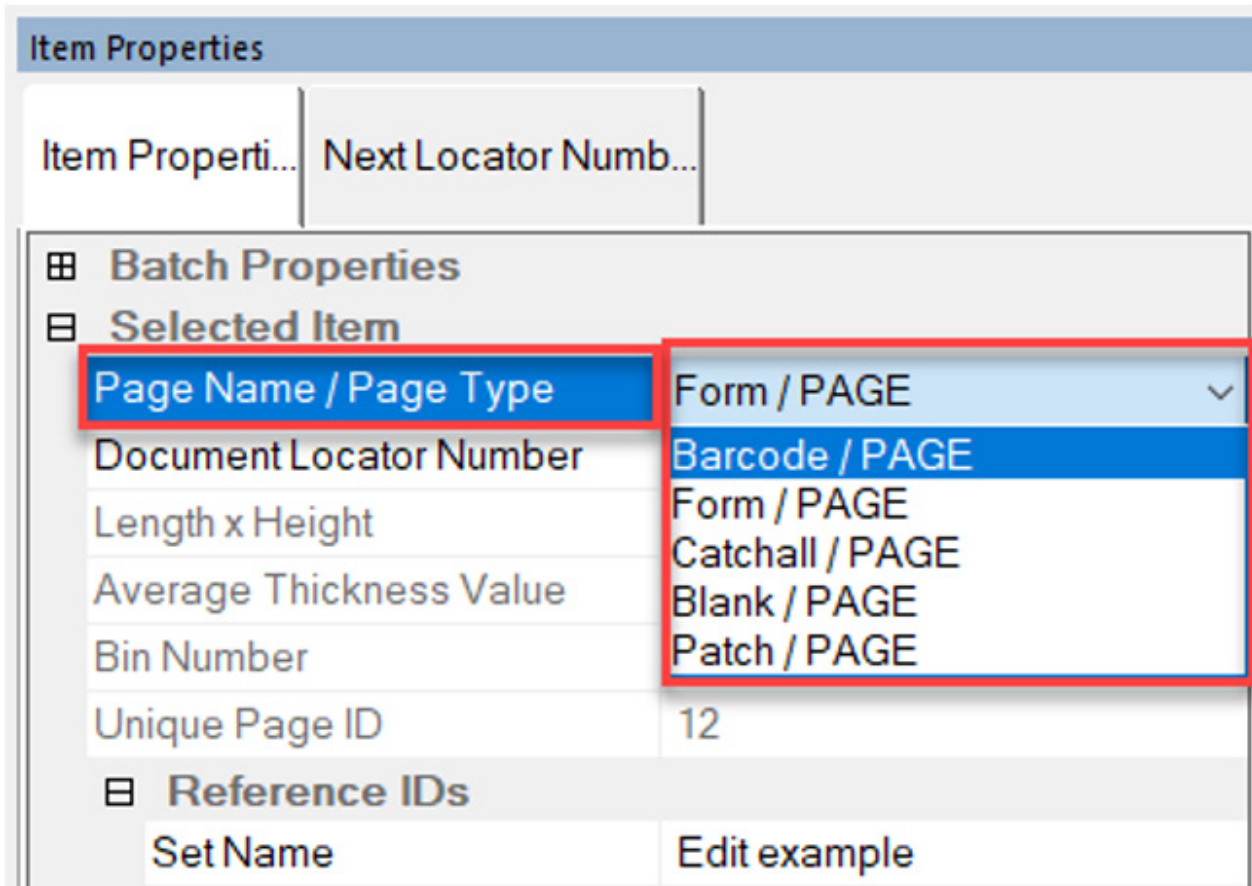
Item Properties

Item Properti... | Next Locator Numb...

⊞ Batch Properties
⊟ Selected Item

| | |
|---|---|
| Page Name / Page Type | Form / PAGE |
| Document Locator Number | Barcode / PAGE |
| Length x Height | Form / PAGE |
| Average Thickness Value | Catchall / PAGE |
| Bin Number | Blank / PAGE |
| | Patch / PAGE |
| Unique Page ID | 12 |

⊟ Reference IDs

| | |
|---|---|
| Set Name | Edit example |